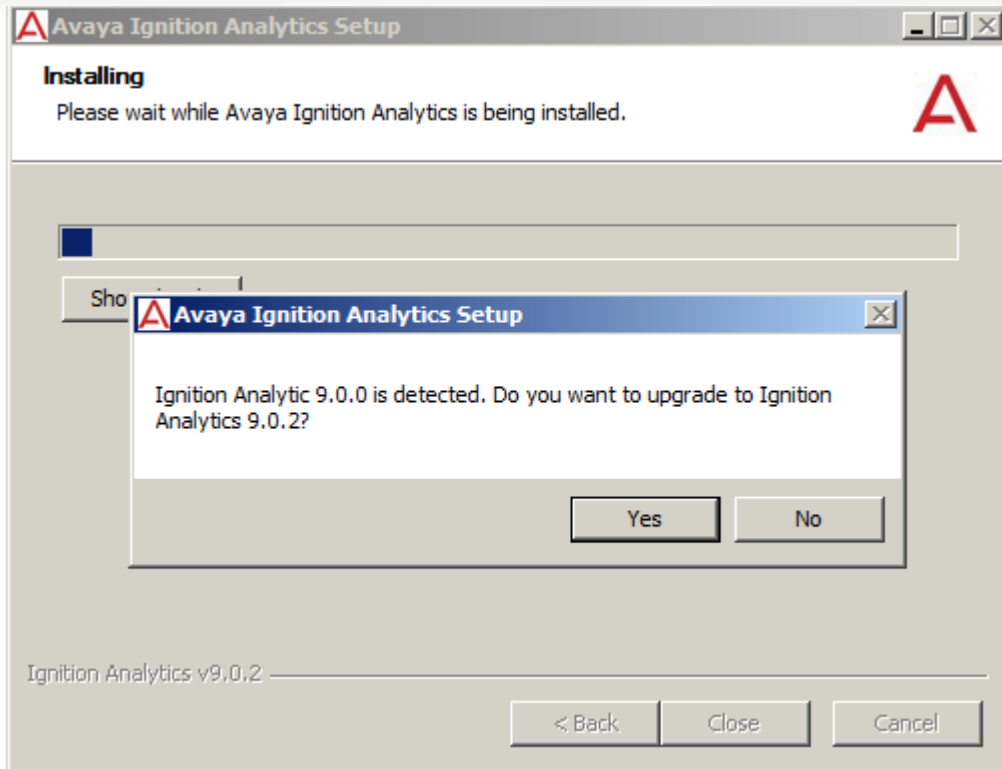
Avaya Ignition Analytics Setup

Installing
Please wait while Avaya Ignition Analytics is being installed.

Sho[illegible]

Avaya Ignition Analytics Setup

Ignition Analytic 9.0.0 is detected. Do you want to upgrade to Ignition Analytics 9.0.2?

Yes No

Ignition Analytics v9.0.2

< Back Close Cancel